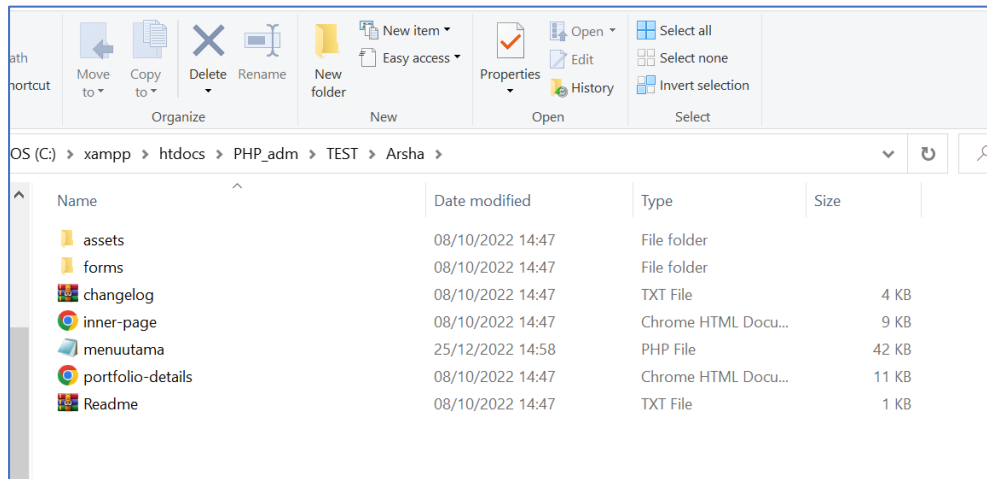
ath
hortcut

Move to
Copy to
Delete
Rename
Organize

New folder
New item
Easy access
New

Properties
Open
Edit
History
Open

Select all
Select none
Invert selection
Select

OS (C:) > xampp > htdocs > PHP_adm > TEST > Arsha >

| Name | Date modified | Type | Size |
|---|---|---|---|
| assets | 08/10/2022 14:47 | File folder | |
| forms | 08/10/2022 14:47 | File folder | |
| changelog | 08/10/2022 14:47 | TXT File | 4 KB |
| inner-page | 08/10/2022 14:47 | Chrome HTML Docu... | 9 KB |
| menuutama | 25/12/2022 14:58 | PHP File | 42 KB |
| portfolio-details | 08/10/2022 14:47 | Chrome HTML Docu... | 11 KB |
| Readme | 08/10/2022 14:47 | TXT File | 1 KB |